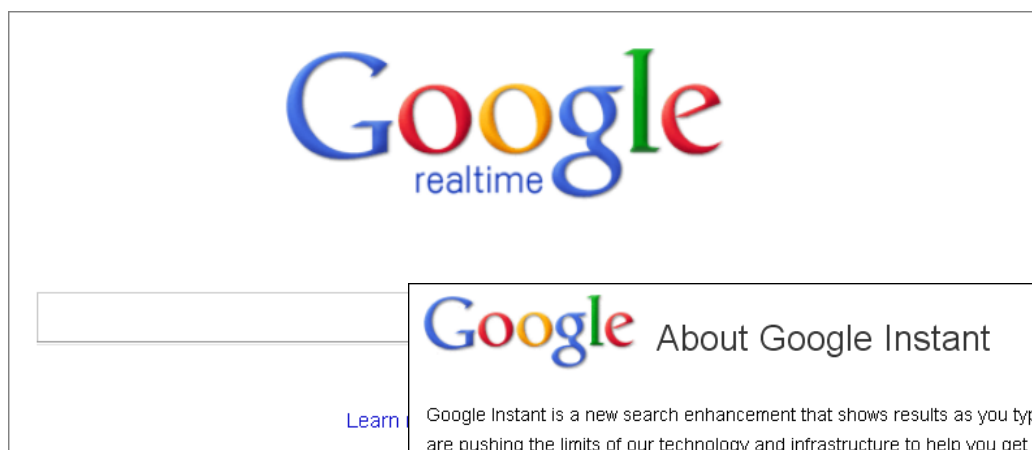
Google
realtime

Learn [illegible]

Google About Google Instant

Google Instant is a new search enhancement that shows results as you typ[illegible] are pushing the limits of our technology and infrastructure to help you get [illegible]